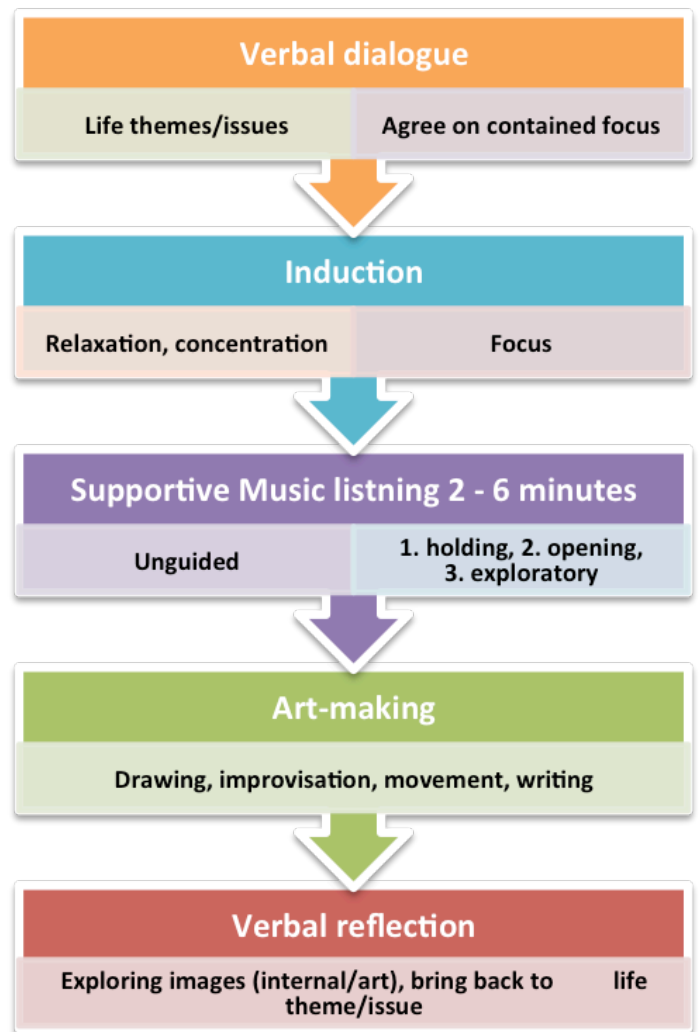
Verbal dialogue

Life themes/issues

Agree on contained focus

Induction

Relaxation, concentration

Focus

Supportive Music listning 2 - 6 minutes

Unguided

1. holding, 2. opening, 3. exploratory

Art-making

Drawing, improvisation, movement, writing

Verbal reflection

Exploring images (internal/art), bring back to life theme/issue